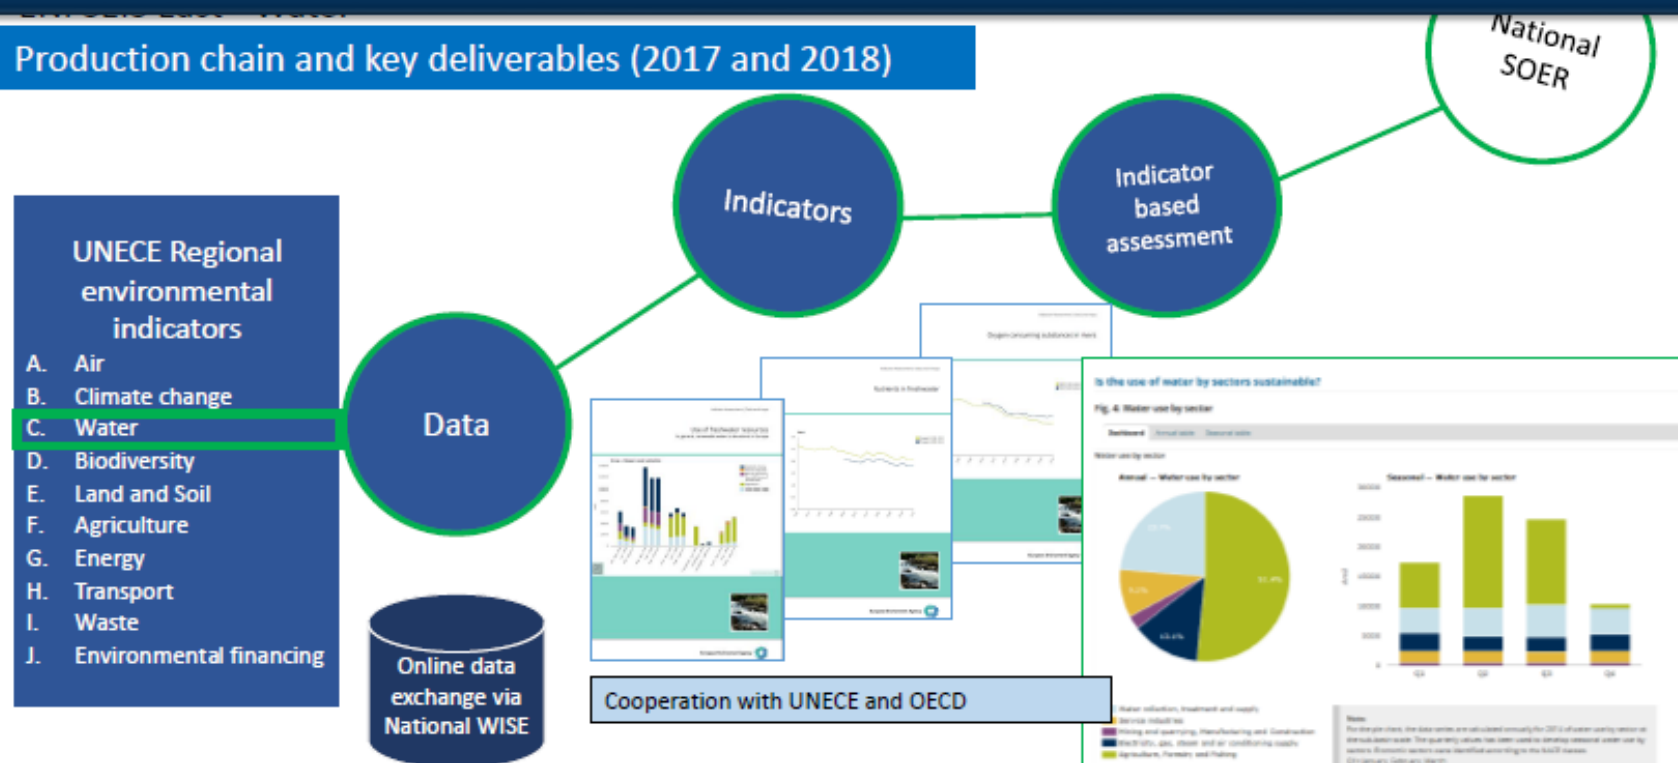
Production chain and key deliverables (2017 and 2018)

National SOER

Indicators

Indicator based assessment

UNECE Regional environmental indicators
A. Air
B. Climate change
C. Water
D. Biodiversity
E. Land and Soil
F. Agriculture
G. Energy
H. Transport
I. Waste
J. Environmental financing

Data

Online data exchange via National WISE

Is the use of water by sectors sustainable?

Fig. 4: Water use by sector

Annual — Water use by sector

Seasonal — Water use by sector

Cooperation with UNECE and OECD